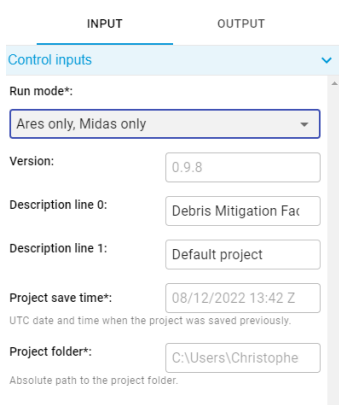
INPUT

OUTPUT

Control inputs

Run mode*:

Ares only, Midas only

Version:

0.9.8

Description line 0:

Debris Mitigation Fac

Description line 1:

Default project

Project save time*:

08/12/2022 13:42 Z

UTC date and time when the project was saved previously.

Project folder*:

C:\Users\Christophe

Absolute path to the project folder.